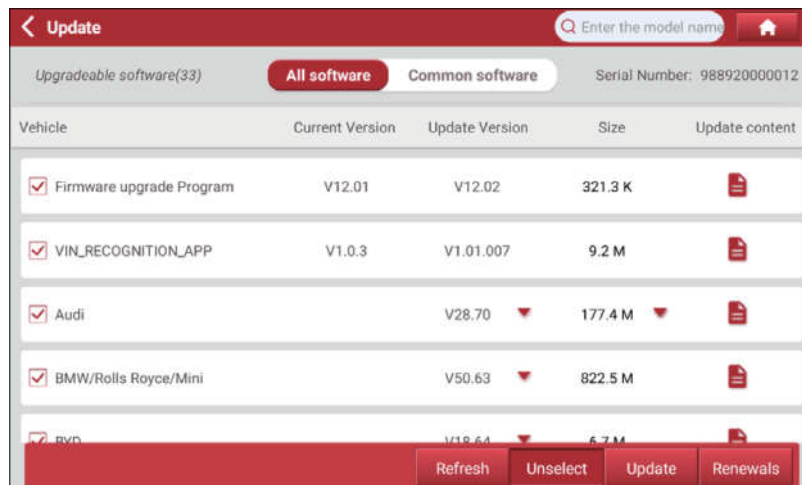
Update

Enter the model name

Upgradeable software(33)

All software

Common software

Serial Number: 988920000012

| Vehicle | Current Version | Update Version | Size | Update content |
|---|---|---|---|---|
| Firmware upgrade Program | V12.01 | V12.02 | 321.3 K | |
| VIN_RECOGNITION_APP | V1.0.3 | V1.01.007 | 9.2 M | |
| Audi | | V28.70 | 177.4 M | |
| BMW/Rolls Royce/Mini | | V50.63 | 822.5 M | |
| BYD | | V18.64 | 6.7 M | |

Refresh

Unselect

Update

Renewals